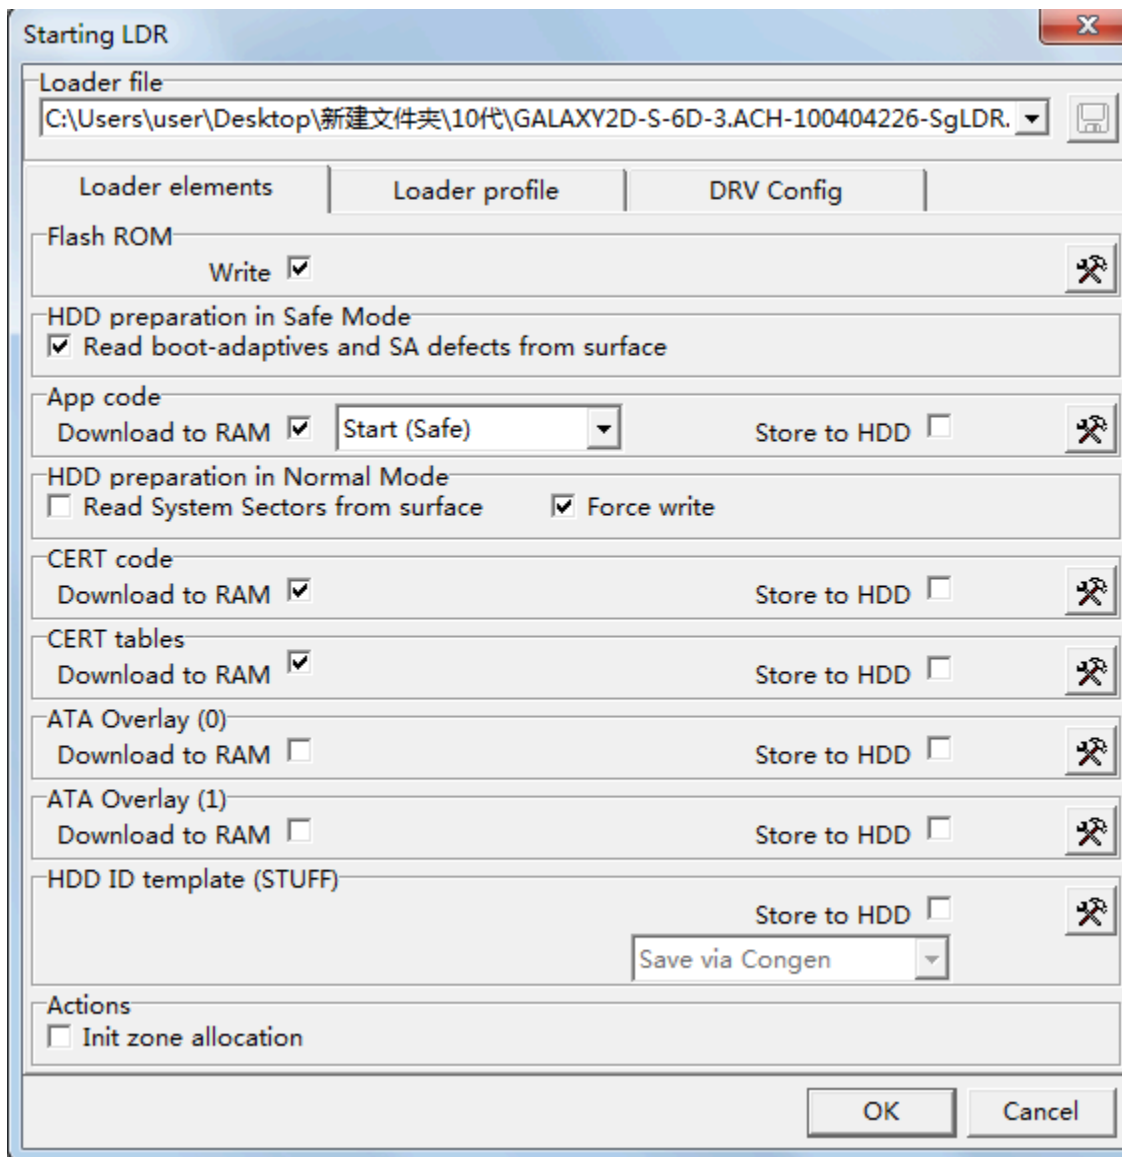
Starting LDR

Loader file
C:\Users\user\Desktop\新建文件夹\10代\GALAXY2D-S-6D-3.ACH-100404226-SgLDR.

Loader elements | Loader profile | DRV Config

Flash ROM
Write

HDD preparation in Safe Mode
Read boot-adaptives and SA defects from surface

App code
Download to RAM
Start (Safe)
Store to HDD

HDD preparation in Normal Mode
Read System Sectors from surface
Force write

CERT code
Download to RAM
Store to HDD

CERT tables
Download to RAM
Store to HDD

ATA Overlay (0)
Download to RAM
Store to HDD

ATA Overlay (1)
Download to RAM
Store to HDD

HDD ID template (STUFF)
Store to HDD
Save via Congen

Actions
Init zone allocation

OK
Cancel